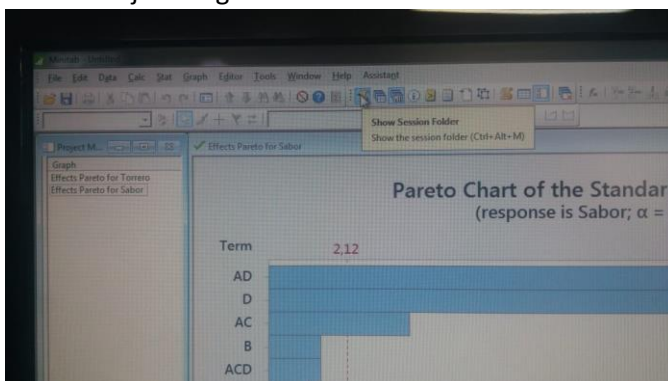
Minitab - Untitled

File Edit Data Calc Stat Graph Editor Tools Window Help Assistant

Show Session Folder
Show the session folder (Ctrl+Alt+M)

Project M...

Graph
Effects Pareto for Torrero
Effects Pareto for Sabor

Effects Pareto for Sabor

Pareto Chart of the Standar
(response is Sabor; α =

Term
2,12
AD
D
AC
B
ACD